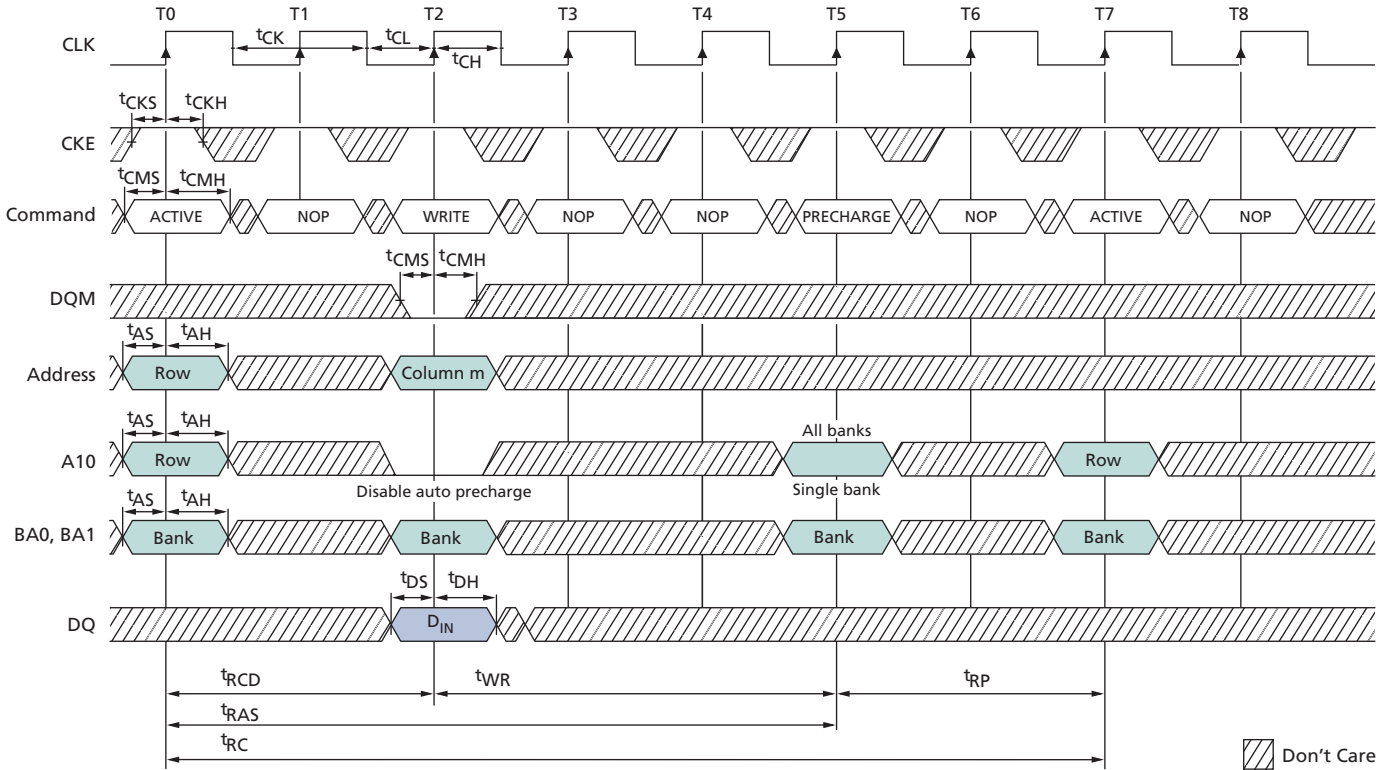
T0 T1 T2 T3 T4 T5 T6 T7 T8

CLK

$t_{CK}$ $t_{CL}$ $t_{CH}$

$t_{CKS}$ $t_{CKH}$

CKE

$t_{CMS}$ $t_{CMH}$

Command

ACTIVE NOP WRITE NOP NOP PRECHARGE NOP ACTIVE NOP

$t_{CMS}$ $t_{CMH}$

DQM

$t_{AS}$ $t_{AH}$

Address

Row Column m

$t_{AS}$ $t_{AH}$

All banks

A10

Row Row

Disable auto precharge

Single bank

$t_{AS}$ $t_{AH}$

BA0, BA1

Bank Bank Bank Bank

$t_{DS}$ $t_{DH}$

DQ

$D_{IN}$

$t_{RCD}$ $t_{WR}$ $t_{RP}$

$t_{RAS}$

$t_{RC}$

Don’t Care